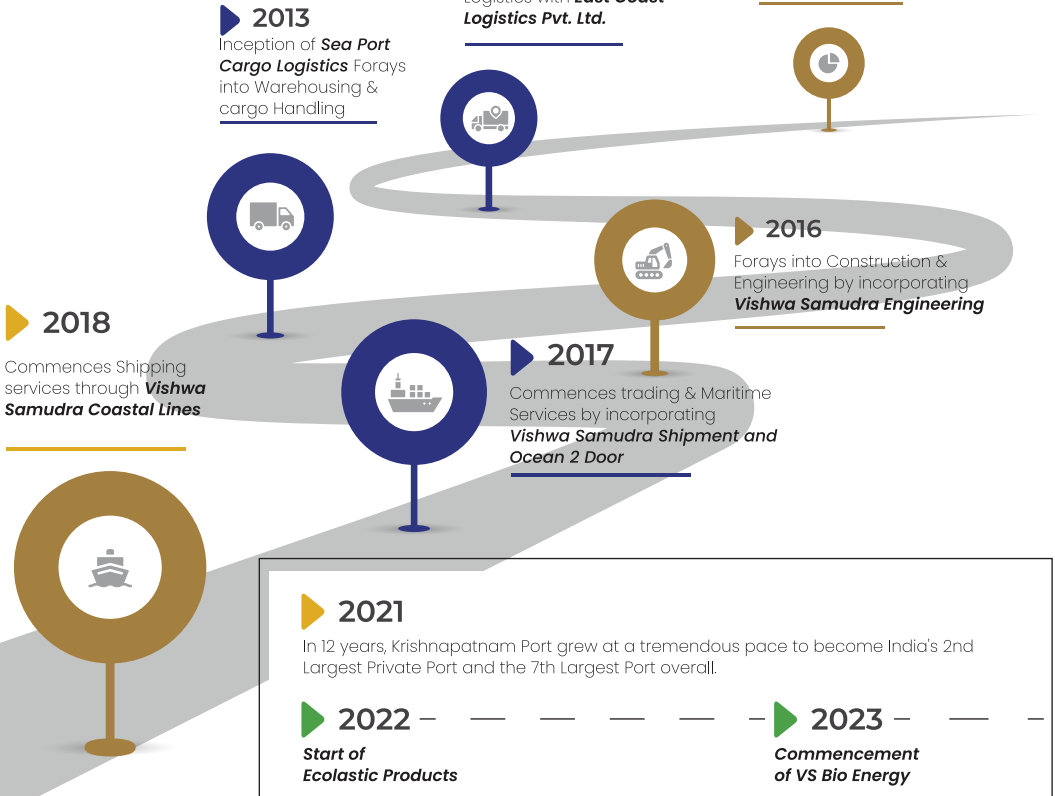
2013
Inception of **Sea Port Cargo Logistics** Forays into Warehousing & cargo Handling

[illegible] Logistics with East Coast Logistics Pvt. Ltd.

2016
Forays into Construction & Engineering by incorporating **Vishwa Samudra Engineering**

2018
Commences Shipping services through **Vishwa Samudra Coastal Lines**

2017
Commences trading & Maritime Services by incorporating **Vishwa Samudra Shipment and Ocean 2 Door**

2021
In 12 years, Krishnapatnam Port grew at a tremendous pace to become India's 2nd Largest Private Port and the 7th Largest Port overall.

2022
**Start of Ecolastic Products**

2023
**Commencement of VS Bio Energy**